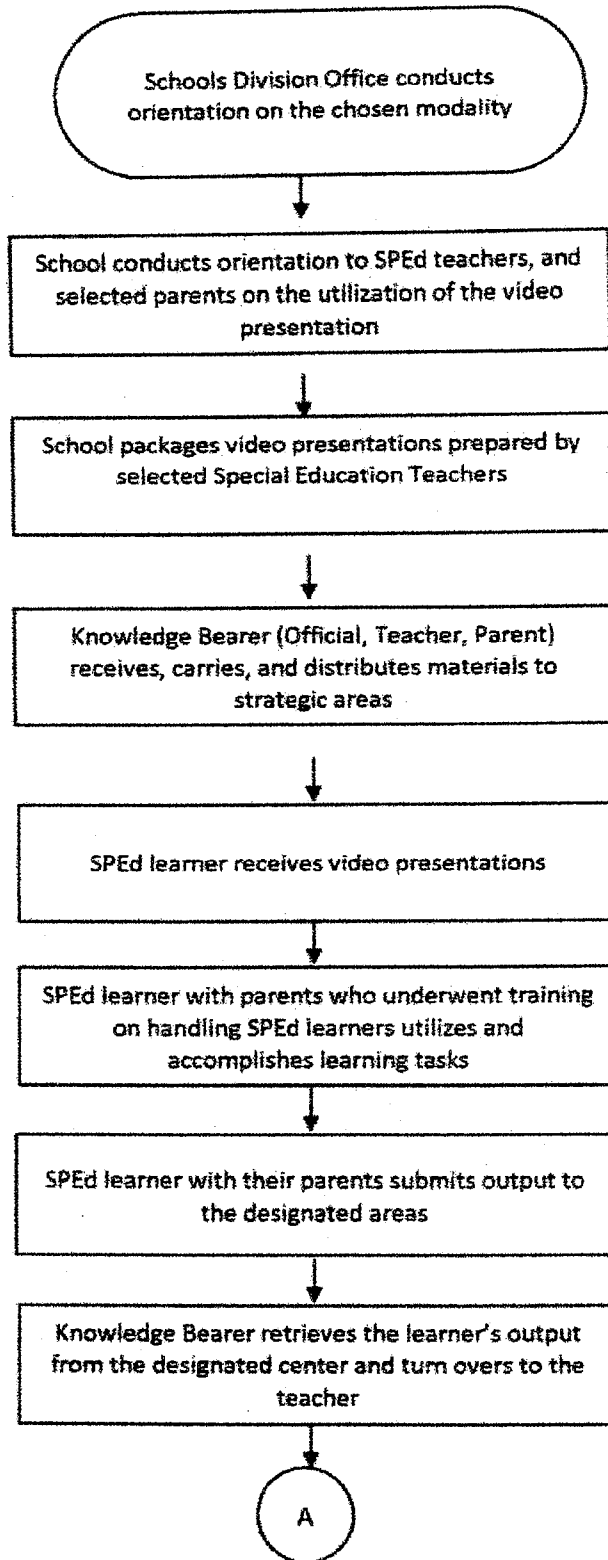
Schools Division Office conducts orientation on the chosen modality

School conducts orientation to SPEd teachers, and selected parents on the utilization of the video presentation

School packages video presentations prepared by selected Special Education Teachers

Knowledge Bearer (Official, Teacher, Parent) receives, carries, and distributes materials to strategic areas

SPEd learner receives video presentations

SPEd learner with parents who underwent training on handling SPEd learners utilizes and accomplishes learning tasks

SPEd learner with their parents submits output to the designated areas

Knowledge Bearer retrieves the learner's output from the designated center and turn overs to the teacher

A